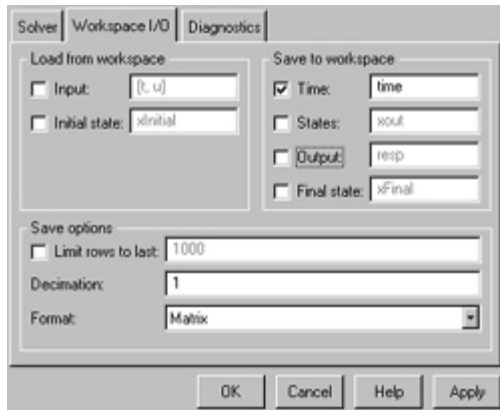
Solver | Workspace I/O | Diagnostics

Load from workspace

Input: [t, u]

Initial state: xInitial

Save to workspace

Time: time

States: xout

Output: resp

Final state: xFinal

Save options

Limit rows to last: 1000

Decimation: 1

Format: Matrix

OK | Cancel | Help | Apply